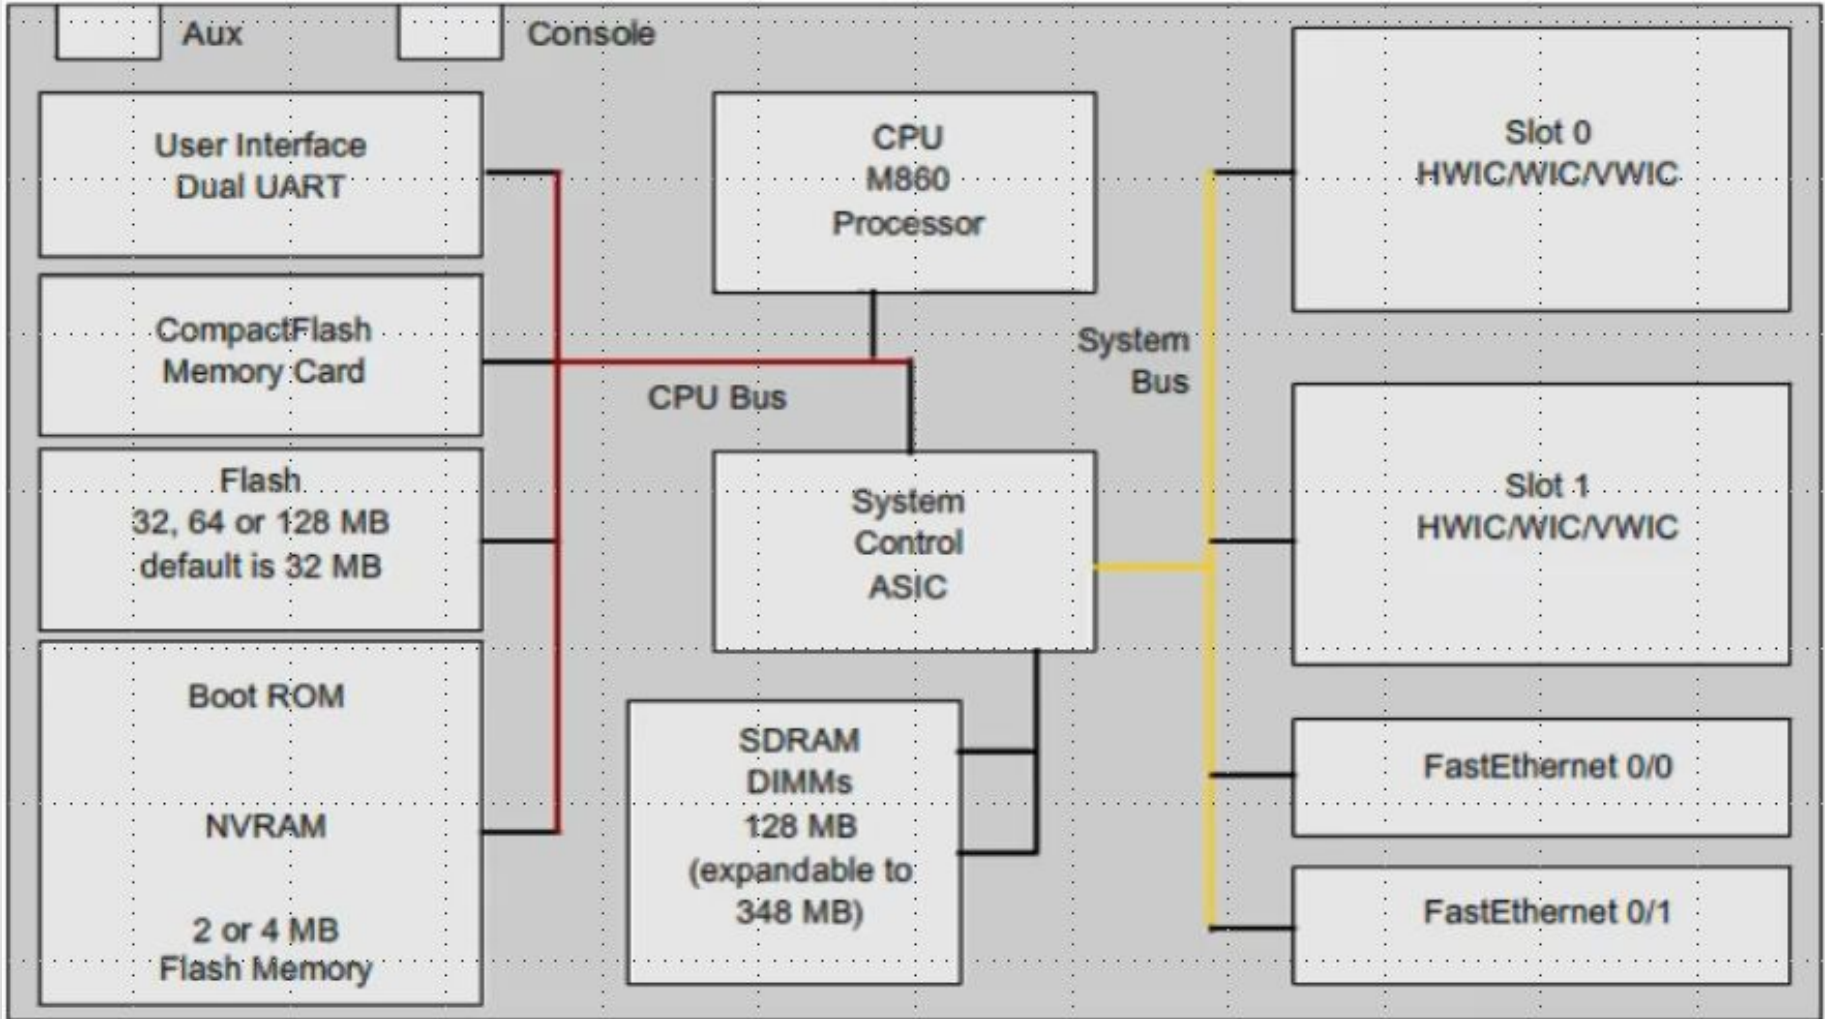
Aux

Console

User Interface
Dual UART

CompactFlash
Memory Card

Flash
32, 64 or 128 MB
default is 32 MB

Boot ROM

NVRAM

2 or 4 MB
Flash Memory

CPU
M860
Processor

CPU Bus

System
Control
ASIC

SDRAM
DIMMs
128 MB
(expandable to
348 MB)

System
Bus

Slot 0
HWIC/WIC/VWIC

Slot 1
HWIC/WIC/VWIC

FastEthernet 0/0

FastEthernet 0/1